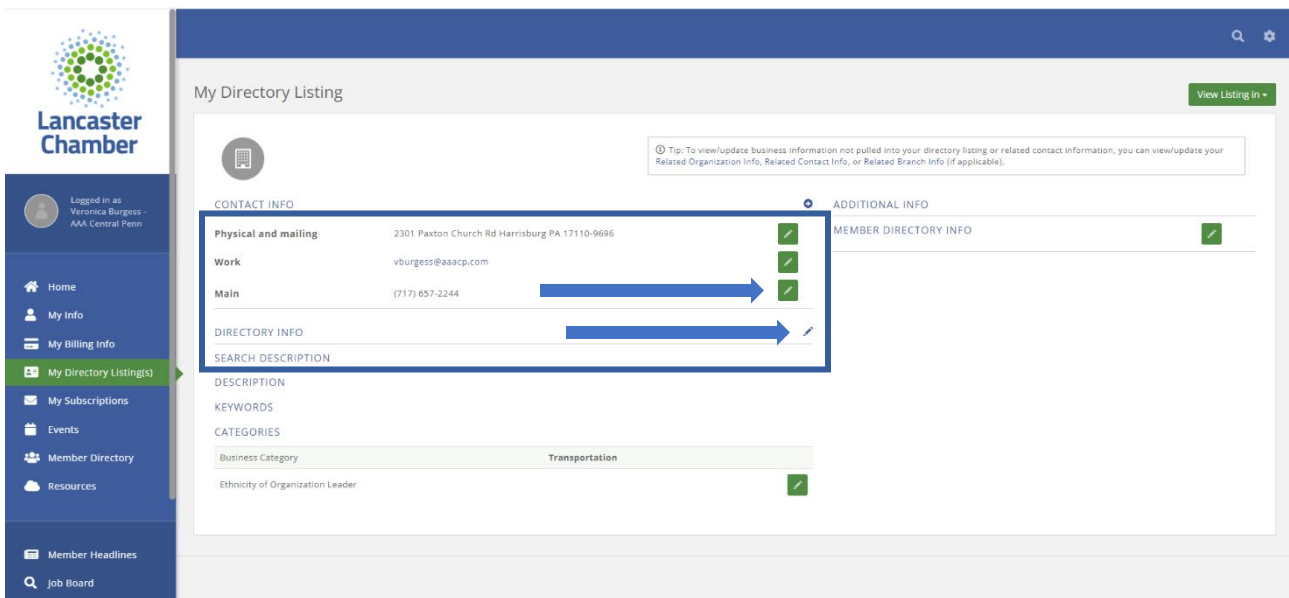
Lancaster Chamber

Logged in as Veronica Burgess - AAA Central Penn

Home
My Info
My Billing Info
My Directory Listing(s)
My Subscriptions
Events
Member Directory
Resources

Member Headlines
Job Board

My Directory Listing

View Listing in ▾

ⓘ Tip: To view/update business information not pulled into your directory listing or related contact information, you can view/update your Related Organization Info, Related Contact Info, or Related Branch Info (if applicable).

CONTACT INFO

| Physical and mailing | 2301 Paxton Church Rd Harrisburg PA 17110-9696 |
|---|---|
| Work | vburgess@aaacp.com |
| Main | (717) 657-2244 |

DIRECTORY INFO
SEARCH DESCRIPTION
DESCRIPTION
KEYWORDS
CATEGORIES

| Business Category | Transportation |
|---|---|
| Ethnicity of Organization Leader | |

ADDITIONAL INFO
MEMBER DIRECTORY INFO